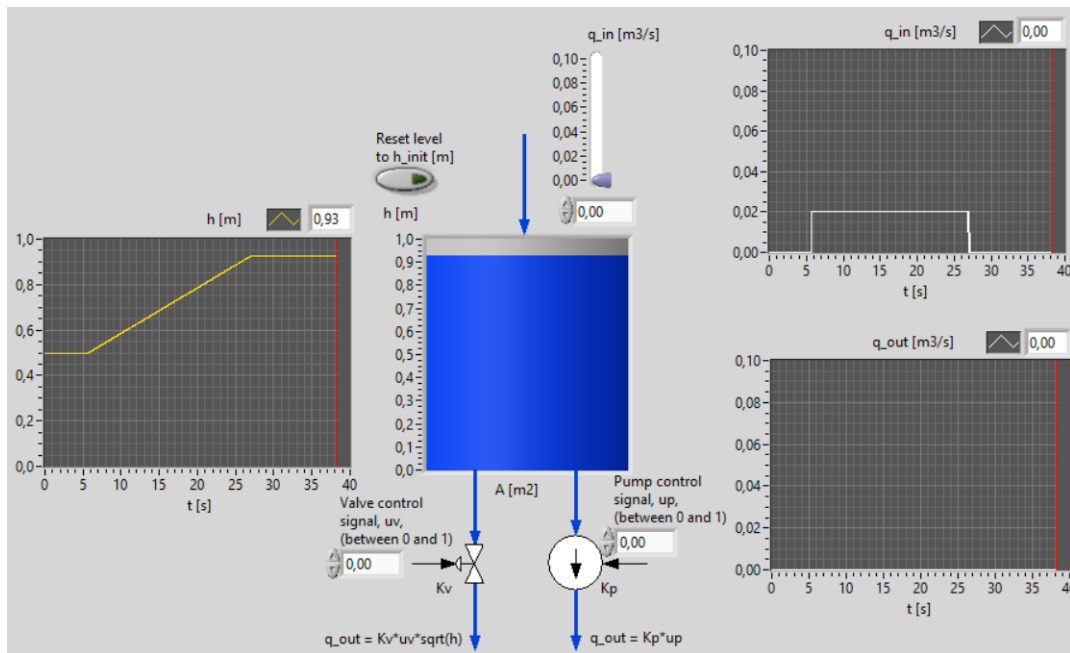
q_in [m3/s]

0,10
0,08
0,06
0,04
0,02
0,00

0,00

Reset level to h_init [m]

h [m]

0,93

1,0
0,8
0,6
0,4
0,2
0,0

0 5 10 15 20 25 30 35 40

t [s]

h [m]

1,0
0,9
0,8
0,7
0,6
0,5
0,4
0,3
0,2
0,1
0,0

A [m2]

Valve control signal, uv, (between 0 and 1)

0,00

Kv

q_out = Kv*uv*sqrt(h)

Pump control signal, up, (between 0 and 1)

0,00

Kp

q_out = Kp*up

q_in [m3/s]

0,00

0,10
0,08
0,06
0,04
0,02
0,00

0 5 10 15 20 25 30 35 40

t [s]

q_out [m3/s]

0,00

0,10
0,08
0,06
0,04
0,02
0,00

0 5 10 15 20 25 30 35 40

t [s]